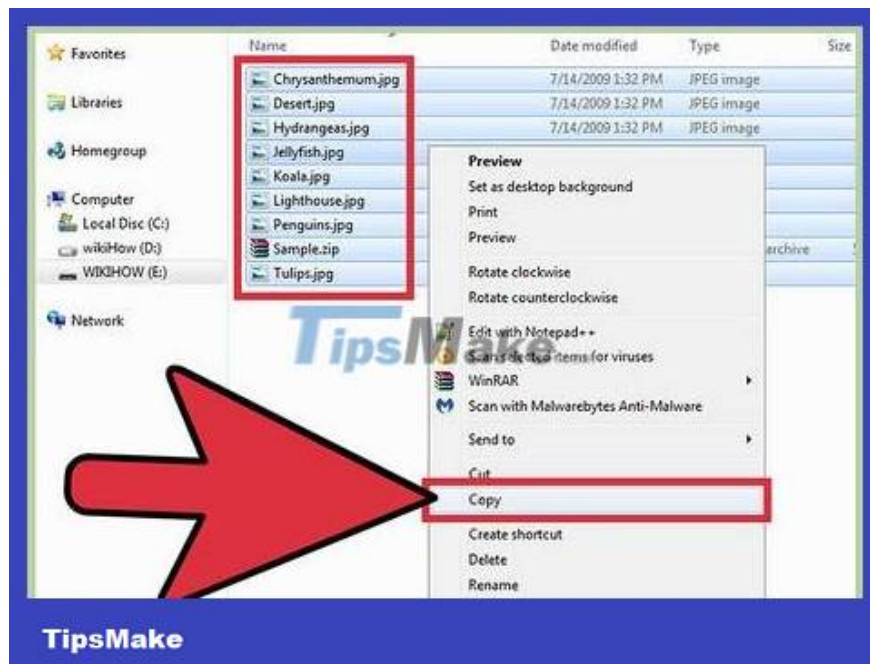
Favorites

Libraries

Homegroup

Computer

Local Disc (C:)

wikiHow (D:)

WIKIHOW (E:)

Network

| Name | Date modified | Type | Size |
|---|---|---|---|
| Chrysanthemum.jpg | 7/14/2009 1:32 PM | JPEG image | |
| Desert.jpg | 7/14/2009 1:32 PM | JPEG image | |
| Hydrangeas.jpg | 7/14/2009 1:32 PM | JPEG image | |
| Jellyfish.jpg | | | |
| Koala.jpg | | | |
| Lighthouse.jpg | | | |
| Penguins.jpg | | | |
| Sample.zip | | archive | |
| Tulips.jpg | | | |

Preview
Set as desktop background
Print
Preview
Rotate clockwise
Rotate counterclockwise
Edit with Notepad++
Scan selected items for viruses
WinRAR
Scan with Malwarebytes Anti-Malware
Send to
Cut
Copy
Create shortcut
Delete
Rename

TipsMake

TipsMake